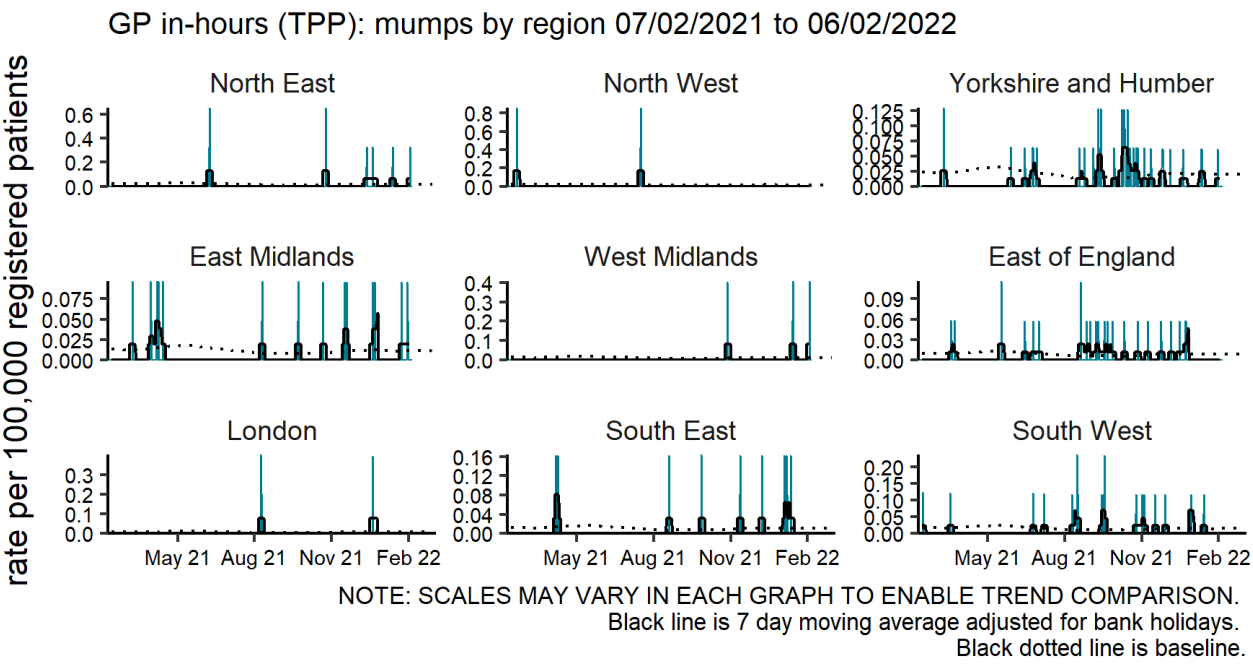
GP in-hours (TPP): mumps by region 07/02/2021 to 06/02/2022

rate per 100,000 registered patients

North East
0.6
0.4
0.2
0.0

North West
0.8
0.6
0.4
0.2
0.0

Yorkshire and Humber
0.125
0.100
0.075
0.050
0.025
0.000

East Midlands
0.075
0.050
0.025
0.000

West Midlands
0.4
0.3
0.2
0.1
0.0

East of England
0.09
0.06
0.03
0.00

London
0.3
0.2
0.1
0.0
May 21
Aug 21
Nov 21
Feb 22

South East
0.16
0.12
0.08
0.04
0.00
May 21
Aug 21
Nov 21
Feb 22

South West
0.20
0.15
0.10
0.05
0.00
May 21
Aug 21
Nov 21
Feb 22

NOTE: SCALES MAY VARY IN EACH GRAPH TO ENABLE TREND COMPARISON.
Black line is 7 day moving average adjusted for bank holidays.
Black dotted line is baseline.